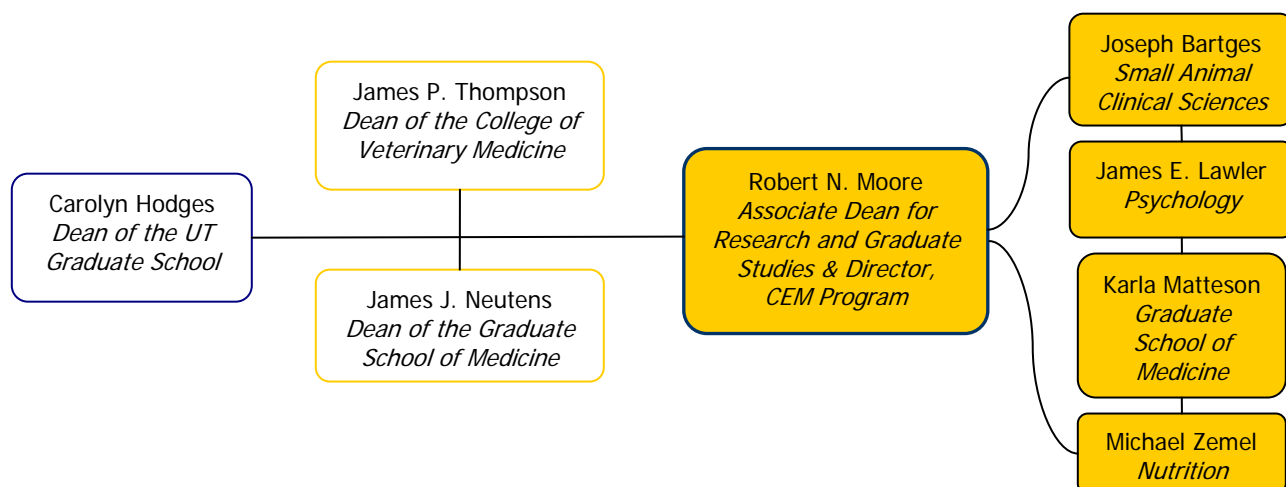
Carolyn Hodges
*Dean of the UT Graduate School*

James P. Thompson
*Dean of the College of Veterinary Medicine*

James J. Neutens
*Dean of the Graduate School of Medicine*

Robert N. Moore
*Associate Dean for Research and Graduate Studies & Director, CEM Program*

Joseph Bartges
*Small Animal Clinical Sciences*

James E. Lawler
*Psychology*

Karla Matteson
*Graduate School of Medicine*

Michael Zemel
*Nutrition*